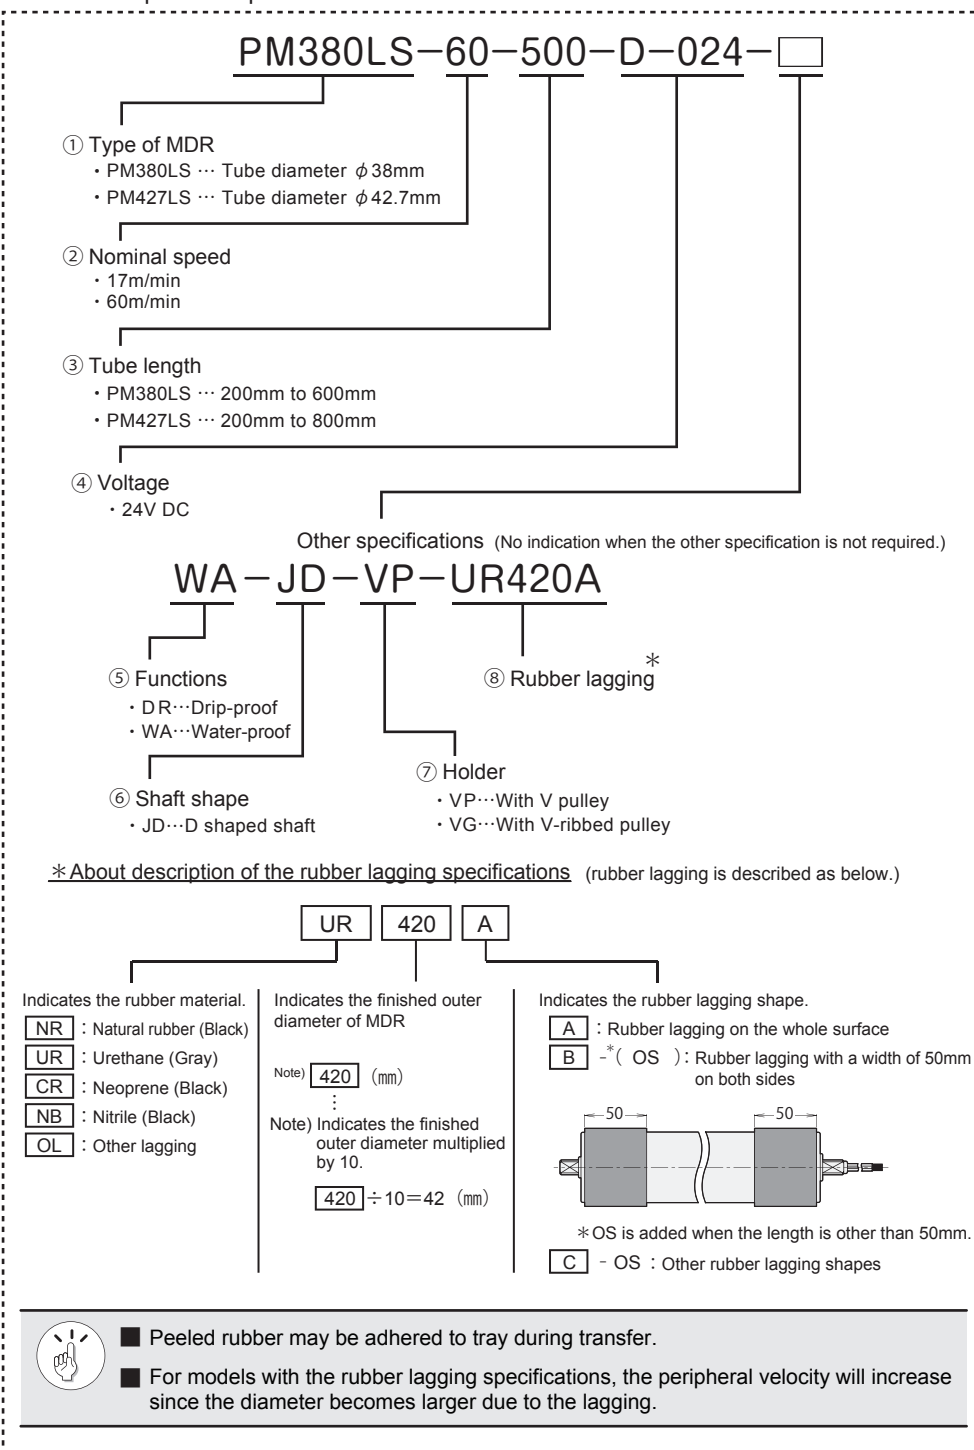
PM380LS－60－500－D－024－□

① Type of MDR
・PM380LS … Tube diameter $\phi$38mm
・PM427LS … Tube diameter $\phi$42.7mm

② Nominal speed
・17m/min
・60m/min

③ Tube length
・PM380LS … 200mm to 600mm
・PM427LS … 200mm to 800mm

④ Voltage
・24V DC

Other specifications (No indication when the other specification is not required.)

WA－JD－VP－UR420A

⑤ Functions
・DR…Drip-proof
・WA…Water-proof

⑥ Shaft shape
・JD…D shaped shaft

⑦ Holder
・VP…With V pulley
・VG…With V-ribbed pulley

⑧ Rubber lagging＊

＊About description of the rubber lagging specifications (rubber lagging is described as below.)

UR 420 A

Indicates the rubber material.
NR：Natural rubber (Black)
UR：Urethane (Gray)
CR：Neoprene (Black)
NB：Nitrile (Black)
OL：Other lagging

Indicates the finished outer diameter of MDR
Note) 420 (㎜)
⋮
Note) Indicates the finished outer diameter multiplied by 10.
420÷10＝42 (㎜)

Indicates the rubber lagging shape.
A：Rubber lagging on the whole surface
B -*( OS ): Rubber lagging with a width of 50mm on both sides
50 50
＊OS is added when the length is other than 50mm.
C - OS：Other rubber lagging shapes

■ Peeled rubber may be adhered to tray during transfer.
■ For models with the rubber lagging specifications, the peripheral velocity will increase since the diameter becomes larger due to the lagging.